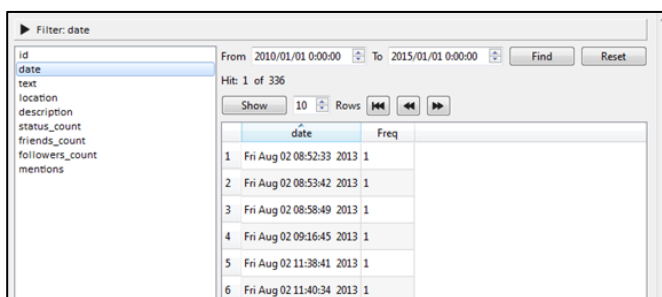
Filter: date

id
date
text
location
description
status_count
friends_count
followers_count
mentions

From 2010/01/01 0:00:00 To 2015/01/01 0:00:00 Find Reset

Hit: 1 of 336

Show 10 Rows

| | date | Freq |
|---|---|---|
| 1 | Fri Aug 02 08:52:33 2013 | 1 |
| 2 | Fri Aug 02 08:53:42 2013 | 1 |
| 3 | Fri Aug 02 08:58:49 2013 | 1 |
| 4 | Fri Aug 02 09:16:45 2013 | 1 |
| 5 | Fri Aug 02 11:38:41 2013 | 1 |
| 6 | Fri Aug 02 11:40:34 2013 | 1 |